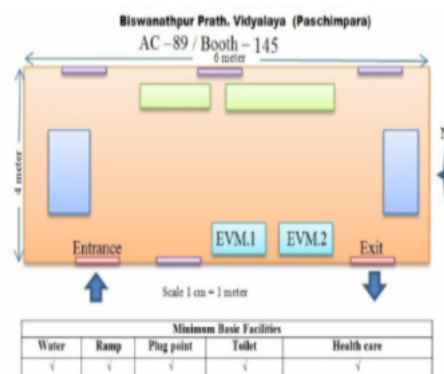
Biswanathpur Prath. Vidyalaya (Paschimpara)

AC – 89 / Booth – 145

6 meter

4 meter

N

Entrance

EVM.1

EVM.2

Exit

Scale 1 cm = 1 meter

| Minimum Basic Facilities | | | | |
|---|---|---|---|---|
| Water | Ramp | Plug point | Toilet | Health care |
| √ | √ | √ | √ | √ |